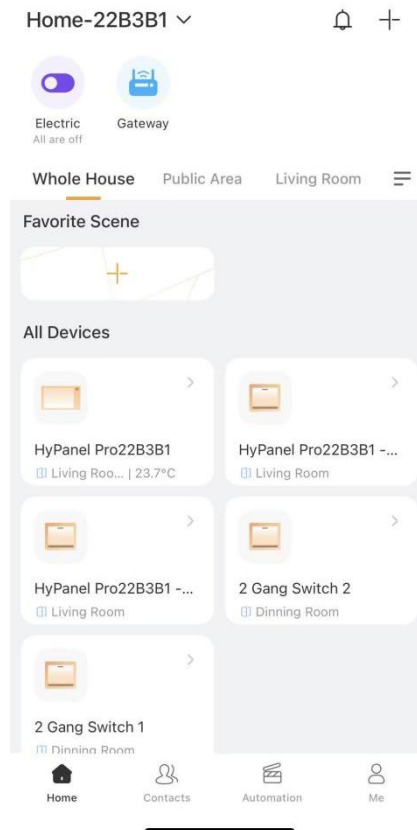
Home-22B3B1 ∨

Electric
All are off

Gateway

Whole House Public Area Living Room

Favorite Scene

+

All Devices

HyPanel Pro22B3B1
Living Roo... | 23.7°C

HyPanel Pro22B3B1 -...
Living Room

HyPanel Pro22B3B1 -...
Living Room

2 Gang Switch 2
Dinning Room

2 Gang Switch 1
Dinning Room

Home Contacts Automation Me